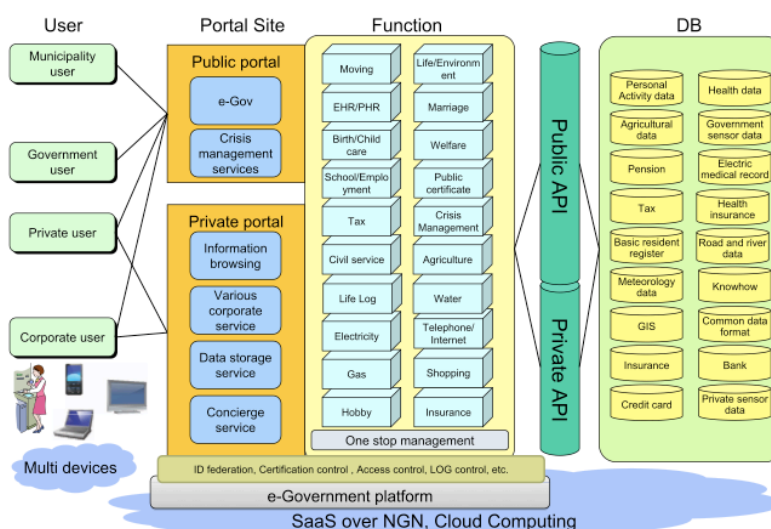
User

Municipality user

Government user

Private user

Corporate user

Multi devices

Portal Site

Public portal

e-Gov

Crisis management services

Private portal

Information browsing

Various corporate service

Data storage service

Concierge service

Function

Moving

Life/Environment

EHR/PHR

Marriage

Birth/Child care

Welfare

School/Employment

Public certificate

Tax

Crisis Management

Civil service

Agriculture

Life Log

Water

Electricity

Telephone/ Internet

Gas

Shopping

Hobby

Insurance

One stop management

Public API

Private API

DB

Personal Activity data

Health data

Agricultural data

Government sensor data

Pension

Electric medical record

Tax

Health insurance

Basic resident register

Road and river data

Meteorology data

Knowhow

GIS

Common data format

Insurance

Bank

Credit card

Private sensor data

ID federation, Certification control , Access control, LOG control, etc.

e-Government platform

SaaS over NGN, Cloud Computing